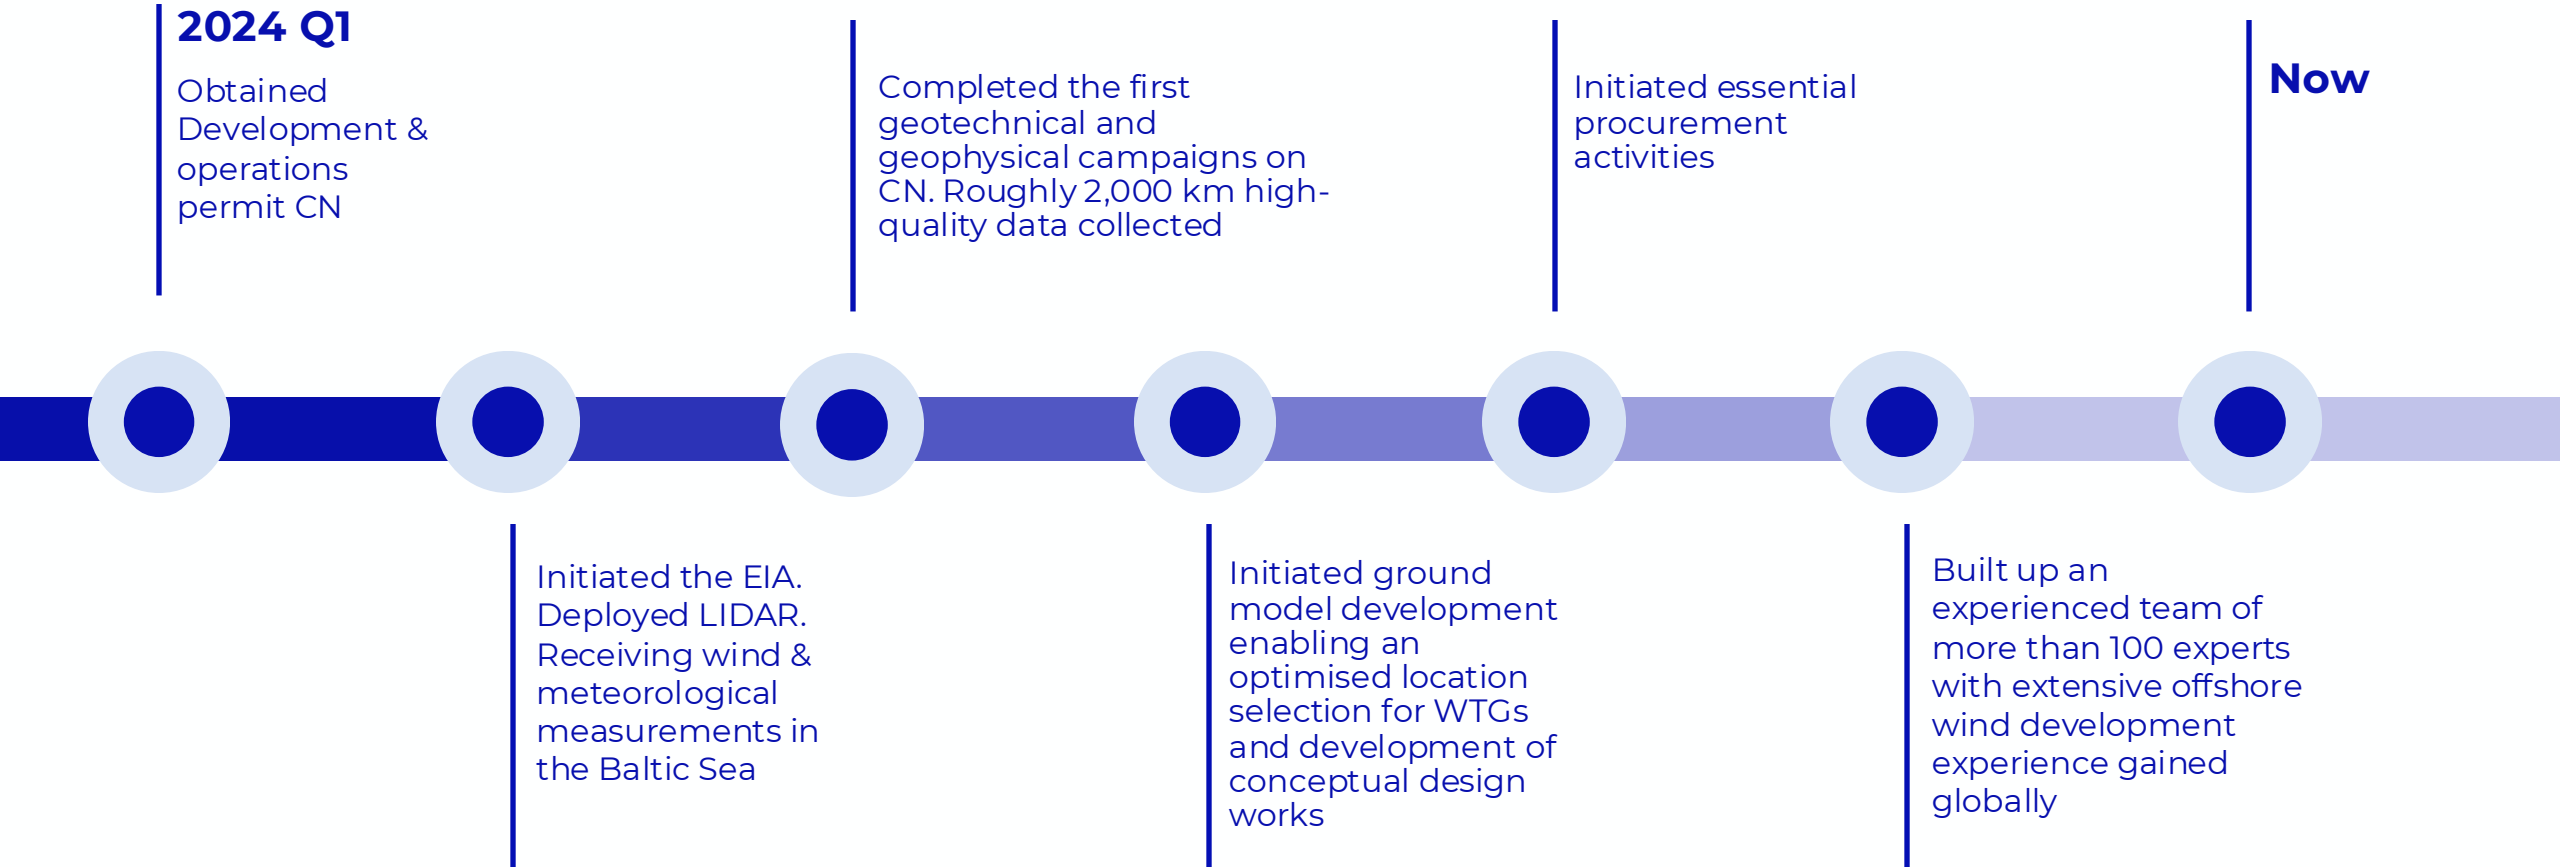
2024 Q1

Obtained Development & operations permit CN

Initiated the EIA. Deployed LIDAR. Receiving wind & meteorological measurements in the Baltic Sea

Completed the first geotechnical and geophysical campaigns on CN. Roughly 2,000 km high-quality data collected

Initiated ground model development enabling an optimised location selection for WTGs and development of conceptual design works

Initiated essential procurement activities

Built up an experienced team of more than 100 experts with extensive offshore wind development experience gained globally

Now